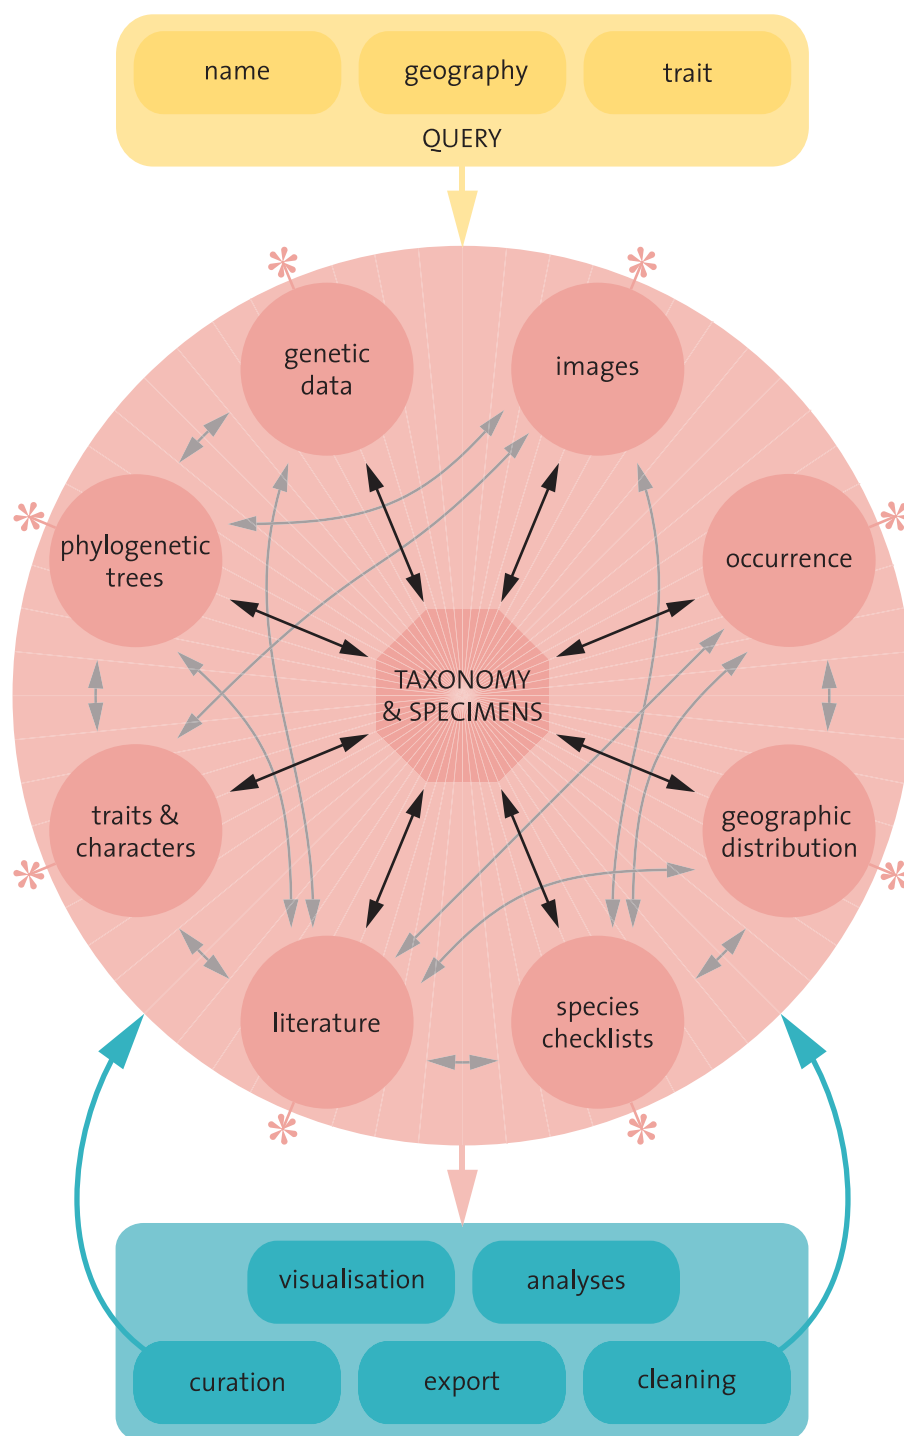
name

geography

trait

QUERY

genetic data

images

phylogenetic trees

occurrence

TAXONOMY & SPECIMENS

traits & characters

geographic distribution

literature

species checklists

visualisation

analyses

curation

export

cleaning